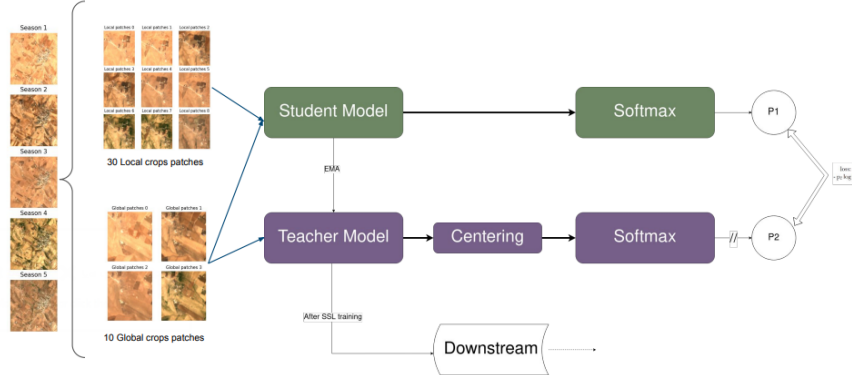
Season 1
Season 2
Season 3
Season 4
Season 5

Local patches 0
Local patches 1
Local patches 2
Local patches 3
Local patches 4
Local patches 5
Local patches 6
Local patches 7
Local patches 8

30 Local crops patches

Global patches 0
Global patches 1
Global patches 2
Global patches 3

10 Global crops patches

Student Model
Softmax
P1
EMA
Teacher Model
Centering
Softmax
//
P2
loss
- p2 log
After SSL training
Downstream